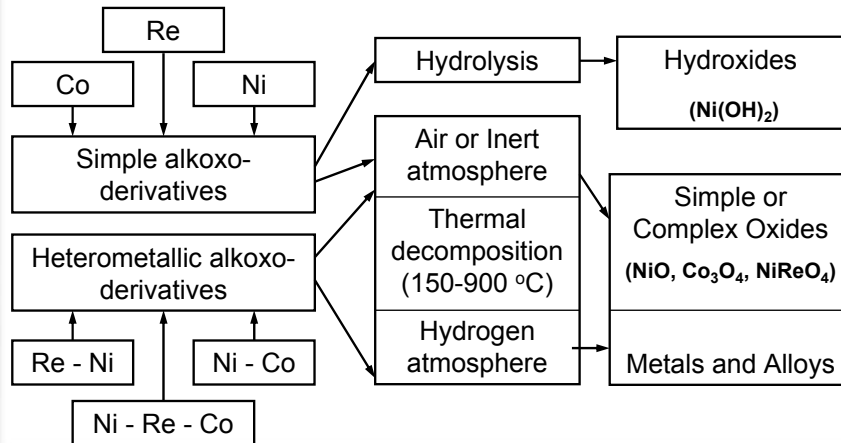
Re

Co

Ni

Simple alkoxo-derivatives

Heterometallic alkoxo-derivatives

Re - Ni

Ni - Co

Ni - Re - Co

Hydrolysis

Hydroxides

($Ni(OH)_2$)

Air or Inert atmosphere

Thermal decomposition (150-900 $^{o}$C)

Hydrogen atmosphere

Simple or Complex Oxides

($NiO$, $Co_3O_4$, $NiReO_4$)

Metals and Alloys